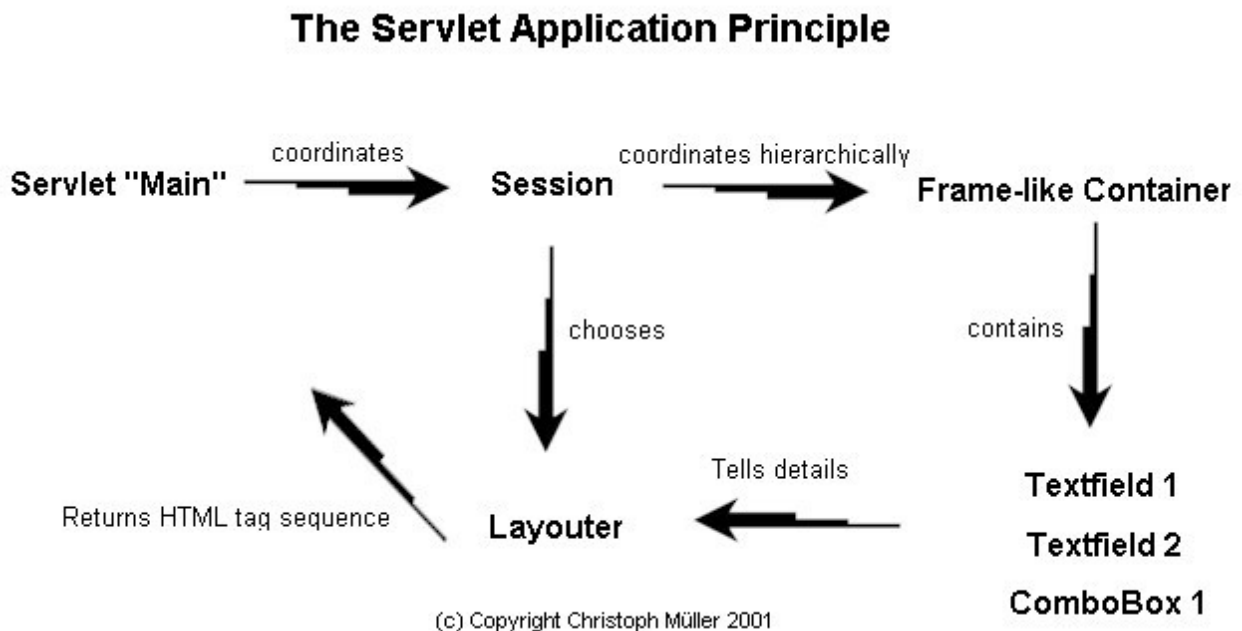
The Servlet Application Principle

Servlet "Main"

coordinates

Session

coordinates hierarchically

Frame-like Container

chooses

contains

Returns HTML tag sequence

Tells details

Layouter

Textfield 1

Textfield 2

ComboBox 1

(c) Copyright Christoph Müller 2001